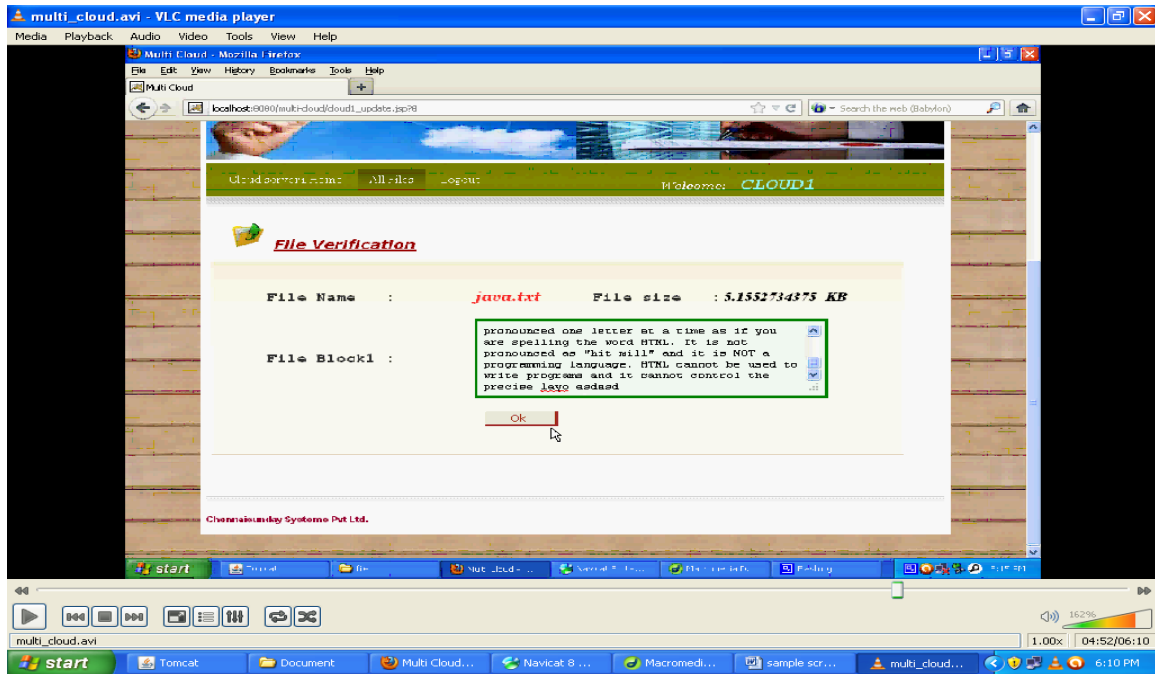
multi_cloud.avi - VLC media player

Media Playback Audio Video Tools View Help

Multi Cloud - Mozilla Firefox

File Edit View History Bookmarks Tools Help

Multi Cloud

localhost:8080/multi-cloud/cloud1_update.jsp?8

Search the web (Babylon)

Cloud server Home All files Logout

Welcome: CLOUD1

File Verification

File Name : java.txt File size : 5.1552734375 KB

File Block1 :

pronounced one letter at a time as if you are spelling the word HTML. It is not pronounced as "hit mill" and it is NOT a programming language. HTML cannot be used to write programs and it cannot control the precise layo asdasd

Ok

Chennaisunday Systems Pvt Ltd.

start

multi_cloud.avi

162%

1.00x 04:52/06:10

start Tomcat Document Multi Cloud... Navicat 8 ... Macromedi... sample scr... multi_cloud... 6:10 PM